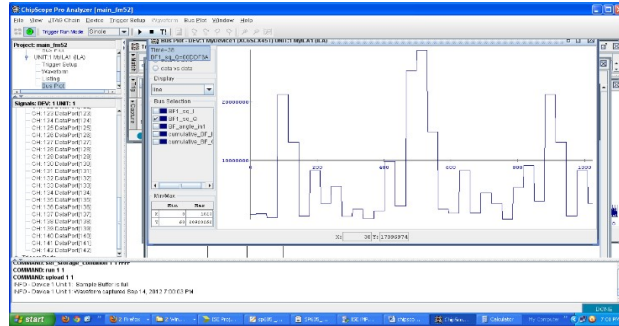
ChipScope Pro Analyzer [main_fm52]
File View JTAG Chain Device Trigger Setup Waveform Bus Plot Window Help
Trigger Run Mode: Single
Project: main_fm52
UNIT:1 MyILA1 (ILA)
Trigger Setup
Waveform
Listing
Bus Plot
Signals: DEV: 1 UNIT: 1
CH: 123 DataPort[123]
CH: 124 DataPort[124]
CH: 125 DataPort[125]
CH: 126 DataPort[126]
CH: 127 DataPort[127]
CH: 128 DataPort[128]
CH: 129 DataPort[129]
CH: 130 DataPort[130]
CH: 131 DataPort[131]
CH: 132 DataPort[132]
CH: 133 DataPort[133]
CH: 134 DataPort[134]
CH: 135 DataPort[135]
CH: 136 DataPort[136]
CH: 137 DataPort[137]
CH: 138 DataPort[138]
CH: 139 DataPort[139]
CH: 140 DataPort[140]
CH: 141 DataPort[141]
CH: 142 DataPort[142]
Bus Plot - DEV:1 MyDevice1 (XC4VLX25) UNIT:1 MyILA1 (ILA)
Time=36
BF1_sig_G=50DDF3A
Color vs data
Display
line
Bus Selection
BF1_sc_I
BF1_sc_Q
BF_angle_init
simulated_BF_I
simulated_BF_Q
Min/Max
| Bus | Max |
|---|---|
| 0 | 1023 |
| 0 | 16493108 |
20000000
10000000
0
200
400
600
800
X: 36 Y: 17393574
COMMAND: set_storage_condition 1 1 true
COMMAND: run 1 1
COMMAND: upload 1 1
INFO - Device 1 Unit 1: Sample Buffer is full
INFO - Device 1 Unit 1: Waveform captured Sep 14, 2012 7:00:03 PM
DONE
start
7:01 PM